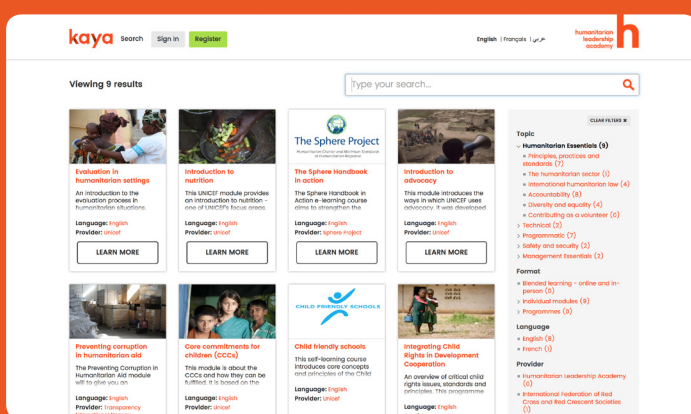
kaya Search Sign in Register

English | Français | عربي

humanitarian leadership academy h

Viewing 9 results

Type your search...

Evaluation in humanitarian settings

An introduction to the evaluation process in humanitarian situations.

Language: English
Provider: Unicef

LEARN MORE

Introduction to nutrition

This UNICEF module provides an introduction to nutrition - one of UNICEF's focus areas.

Language: English
Provider: Unicef

LEARN MORE

The Sphere Project
Humanitarian Charter and Minimum Standards in Humanitarian Response

The Sphere Handbook in action

The Sphere Handbook in Action e-learning course aims to strengthen the

Language: English
Provider: Sphere Project

LEARN MORE

Introduction to advocacy

This module introduces the ways in which UNICEF uses advocacy. It was developed

Language: English
Provider: Unicef

LEARN MORE

CLEAR FILTERS ✖

Topic
Humanitarian Essentials (9)
Principles, practices and standards (7)
The humanitarian sector (1)
International humanitarian law (4)
Accountability (8)
Diversity and equality (4)
Contributing as a volunteer (0)
Technical (2)
Programmatic (7)
Safety and security (2)
Management Essentials (2)

Format
Blended learning - online and in-person (0)
Individual modules (9)
Programmes (0)

Language
English (8)
French (1)

Provider
Humanitarian Leadership Academy (0)
International Federation of Red Cross and Red Crescent Societies (1)

Preventing corruption in humanitarian aid

The Preventing Corruption in Humanitarian Aid module will give you an

Language: English
Provider: Transparency

Core commitments for children (CCCs)

This module is about the CCCs and how they can be fulfilled. It is based on the

Language: English
Provider: Unicef

CHILD FRIENDLY SCHOOLS

Child friendly schools

This self-learning course introduces core concepts and principles of the Child

Language: English
Provider: Unicef

Integrating Child Rights in Development Cooperation

An overview of critical child rights issues, standards and principles. This programme

Language: English
Provider: Unicef